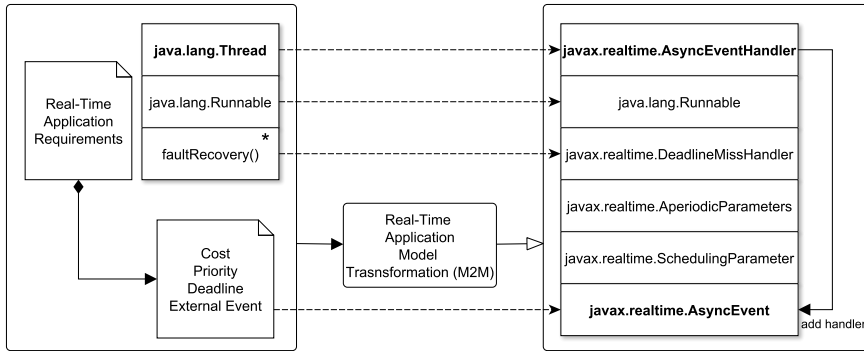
java.lang.Thread

java.lang.Runnable

*

faultRecovery()

Real-Time Application Requirements

Cost Priority Deadline External Event

Real-Time Application Model Trasnsformation (M2M)

javax.realtime.AsyncEventHandler

java.lang.Runnable

javax.realtime.DeadlineMissHandler

javax.realtime.AperiodicParameters

javax.realtime.SchedulingParameter

javax.realtime.AsyncEvent

add handler